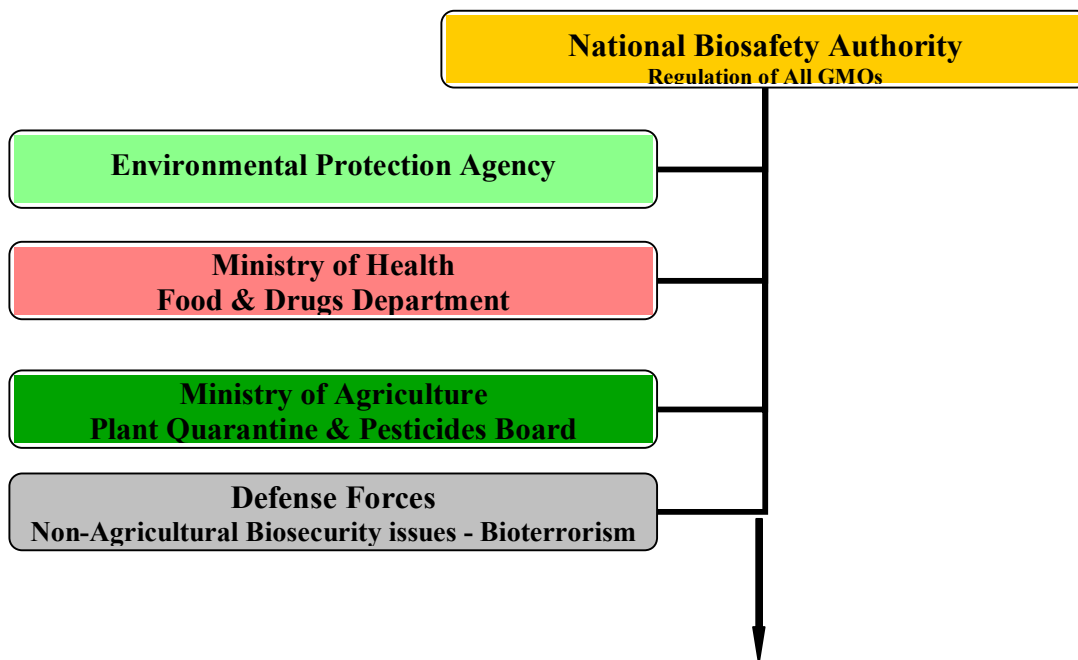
National Biosafety Authority
Regulation of All GMOs

Environmental Protection Agency

Ministry of Health
Food & Drugs Department

Ministry of Agriculture
Plant Quarantine & Pesticides Board

Defense Forces
Non-Agricultural Biosecurity issues - Bioterrorism